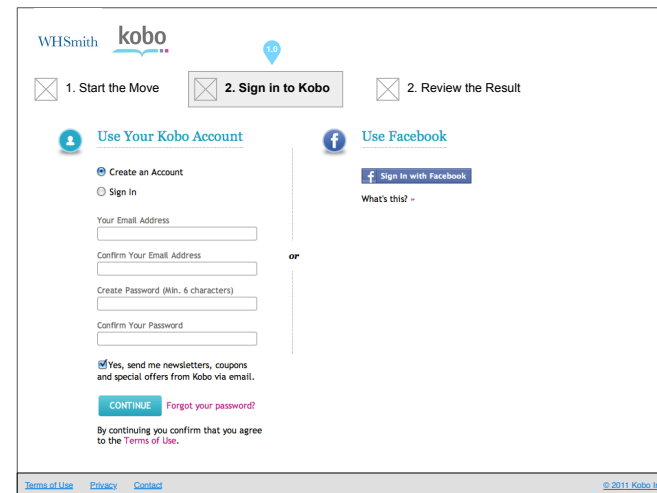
WHSmith kobo

1.0

1. Start the Move

2. Sign in to Kobo

2. Review the Result

Use Your Kobo Account

Create an Account

Sign In

Your Email Address

Confirm Your Email Address

Create Password (Min. 6 characters)

Confirm Your Password

Yes, send me newsletters, coupons and special offers from Kobo via email.

CONTINUE Forgot your password?

By continuing you confirm that you agree to the Terms of Use.

or

Use Facebook

Sign In with Facebook

What's this? »

Terms of Use Privacy Contact

© 2011 Kobo In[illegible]